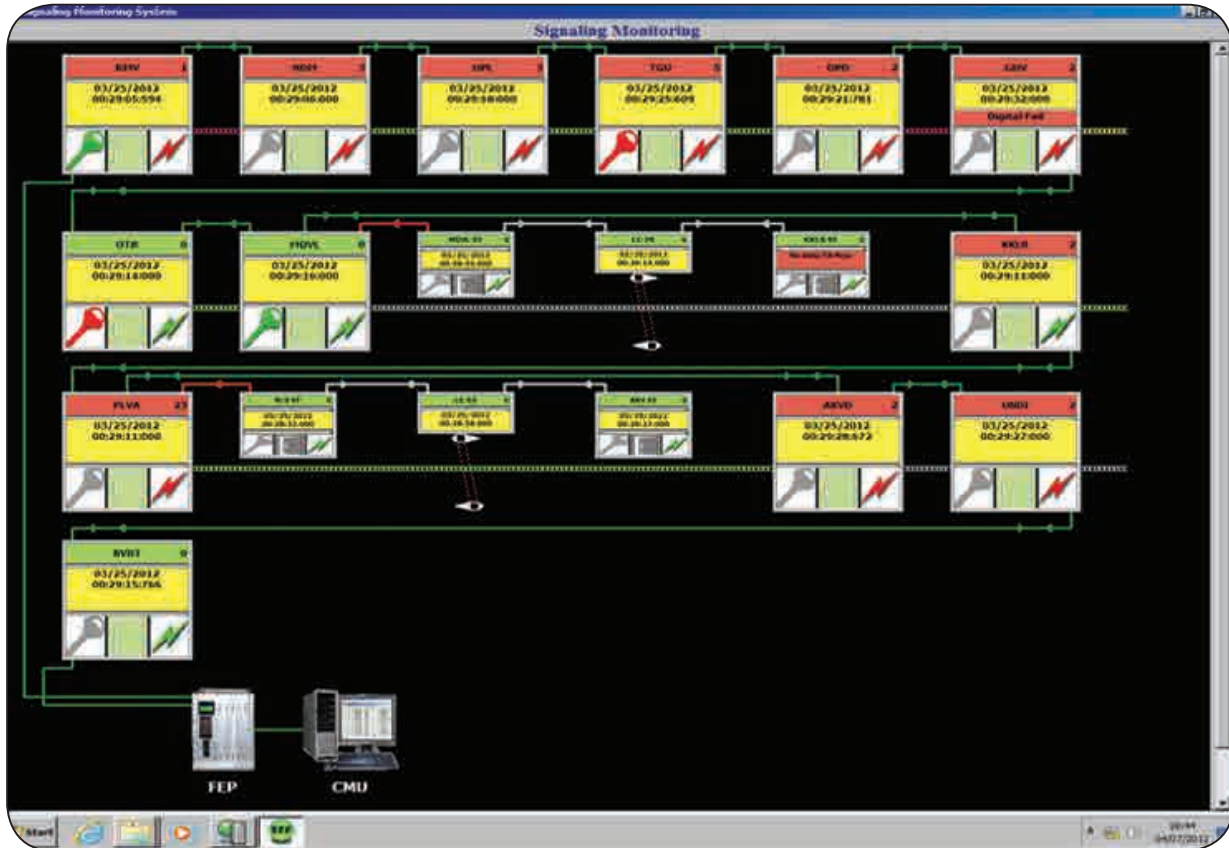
Signaling Monitoring System

Signaling Monitoring

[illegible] 1
03/25/2012
00:29:05:594

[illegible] 3
03/25/2012
00:29:06.000

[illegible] 1
03/25/2012
00:29:18:000

TGU 5
03/25/2012
00:29:25:609

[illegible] 2
03/25/2012
00:29:21:781

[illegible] 2
03/25/2012
00:29:32:000
Digital Fail

OTJR 0
03/25/2012
00:29:14:000

MDVL 0
03/25/2012
00:29:16:000

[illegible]
03/25/2012
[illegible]

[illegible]
03/25/2012
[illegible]

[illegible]
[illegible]

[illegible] 2
03/25/2012
00:29:11:000

PLVA 23
03/25/2012
00:29:11:000

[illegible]
03/25/2012
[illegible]

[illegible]
03/25/2012
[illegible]

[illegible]
03/25/2012
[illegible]

AKVD 2
03/25/2012
00:29:28:672

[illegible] 2
03/25/2012
00:29:27:000

BVBT 0
03/25/2012
00:29:15:766

FEP

CMU

Start
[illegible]